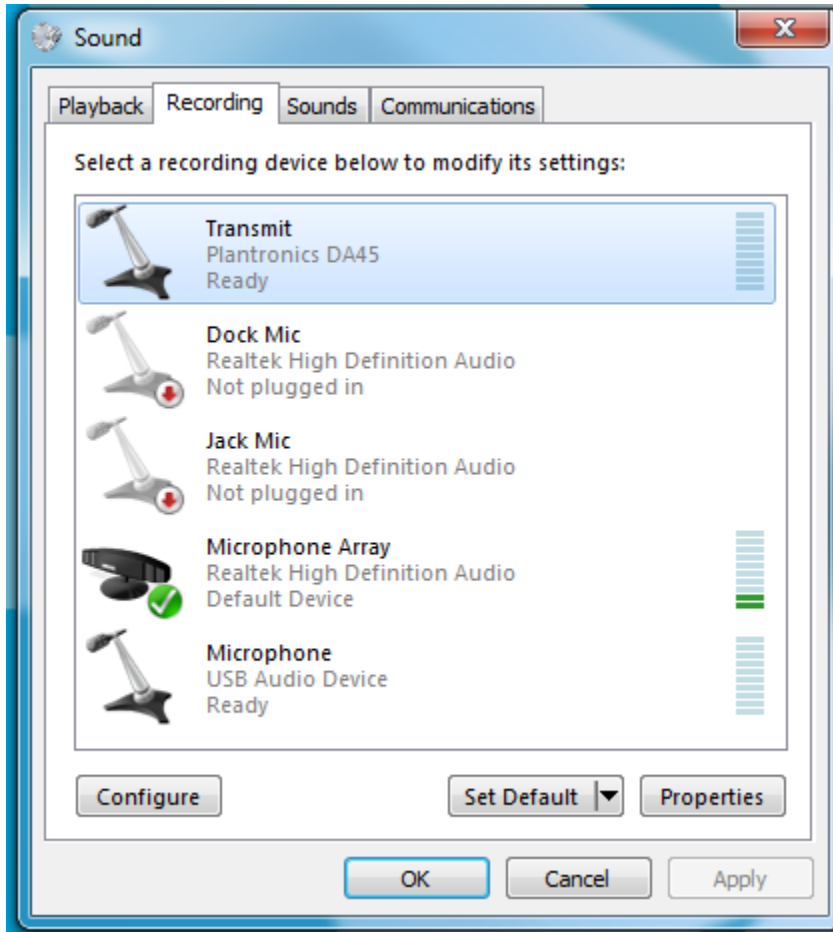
Sound

Playback Recording Sounds Communications

Select a recording device below to modify its settings:

Transmit
Plantronics DA45
Ready

Dock Mic
Realtek High Definition Audio
Not plugged in

Jack Mic
Realtek High Definition Audio
Not plugged in

Microphone Array
Realtek High Definition Audio
Default Device

Microphone
USB Audio Device
Ready

Configure

Set Default

Properties

OK

Cancel

Apply